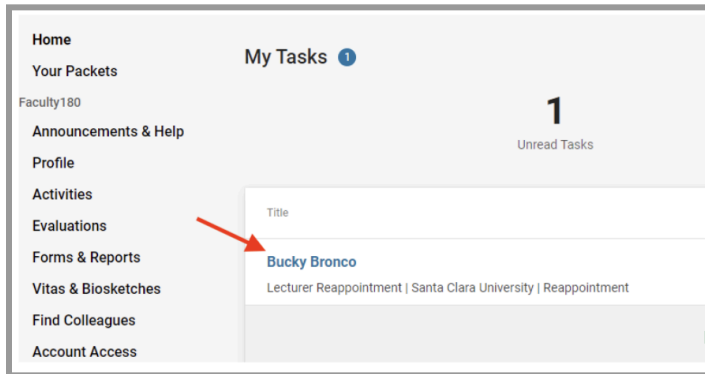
Home
Your Packets
Faculty180
Announcements & Help
Profile
Activities
Evaluations
Forms & Reports
Vitas & Biosketches
Find Colleagues
Account Access

My Tasks 1

1
Unread Tasks

Title

Bucky Bronco
Lecturer Reappointment | Santa Clara University | Reappointment